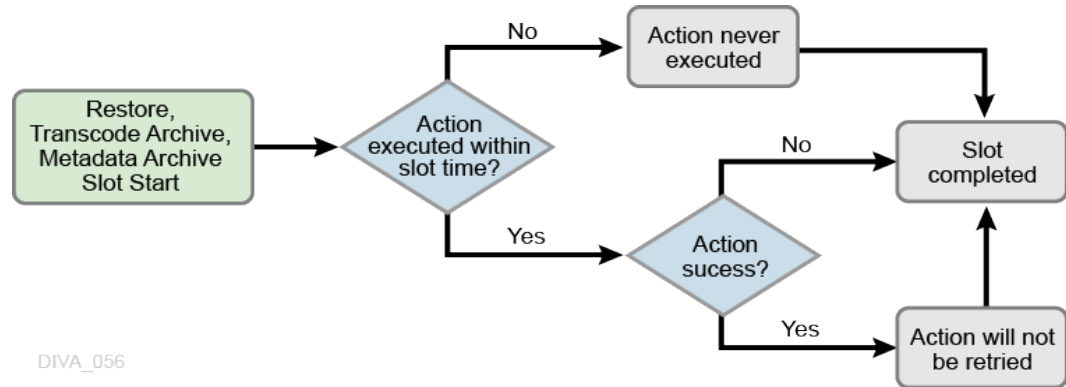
Restore, Transcode Archive, Metadata Archive Slot Start

Action executed within slot time?

No

Action never executed

Yes

Action sucess?

No

Slot completed

Yes

Action will not be retried

DIVA_056